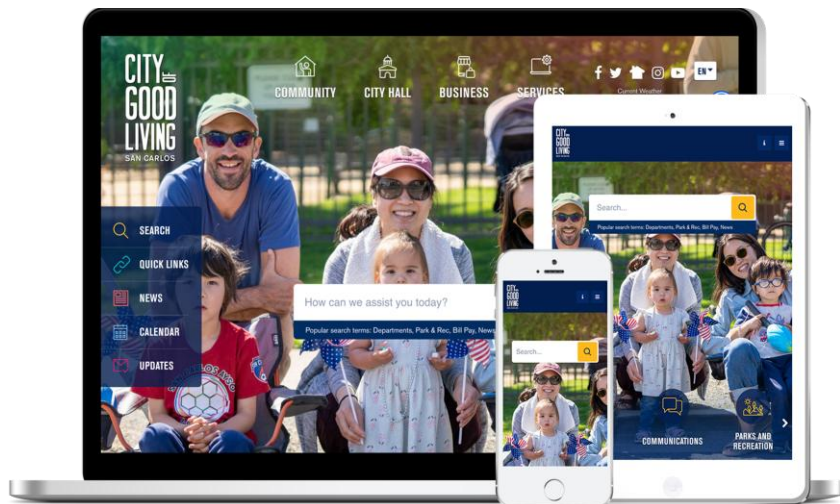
CITY OF GOOD LIVING
SAN CARLOS

COMMUNITY
CITY HALL
BUSINESS
SERVICES

Current Weather

SEARCH
QUICK LINKS
NEWS
CALENDAR
UPDATES

How can we assist you today?
Popular search terms: Departments, Park & Rec, Bill Pay, News

CITY OF GOOD LIVING
Search...
Popular search terms: Departments, Park & Rec, Bill Pay, News
COMMUNICATIONS
PARKS AND RECREATION

CITY OF GOOD LIVING
Search...